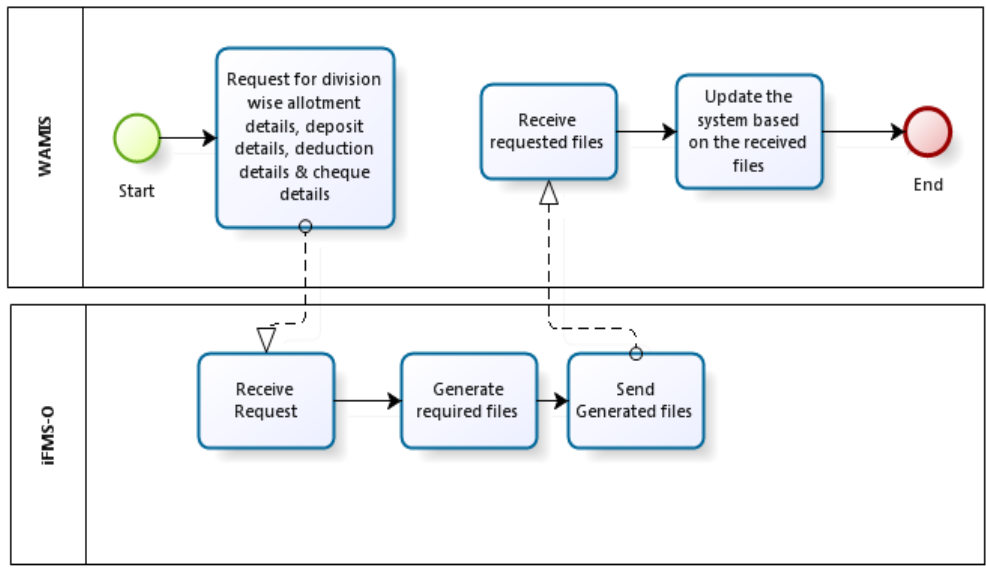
WAMIS

Start

Request for division wise allotment details, deposit details, deduction details & cheque details

Receive requested files

Update the system based on the received files

End

iFMS-O

Receive Request

Generate required files

Send Generated files